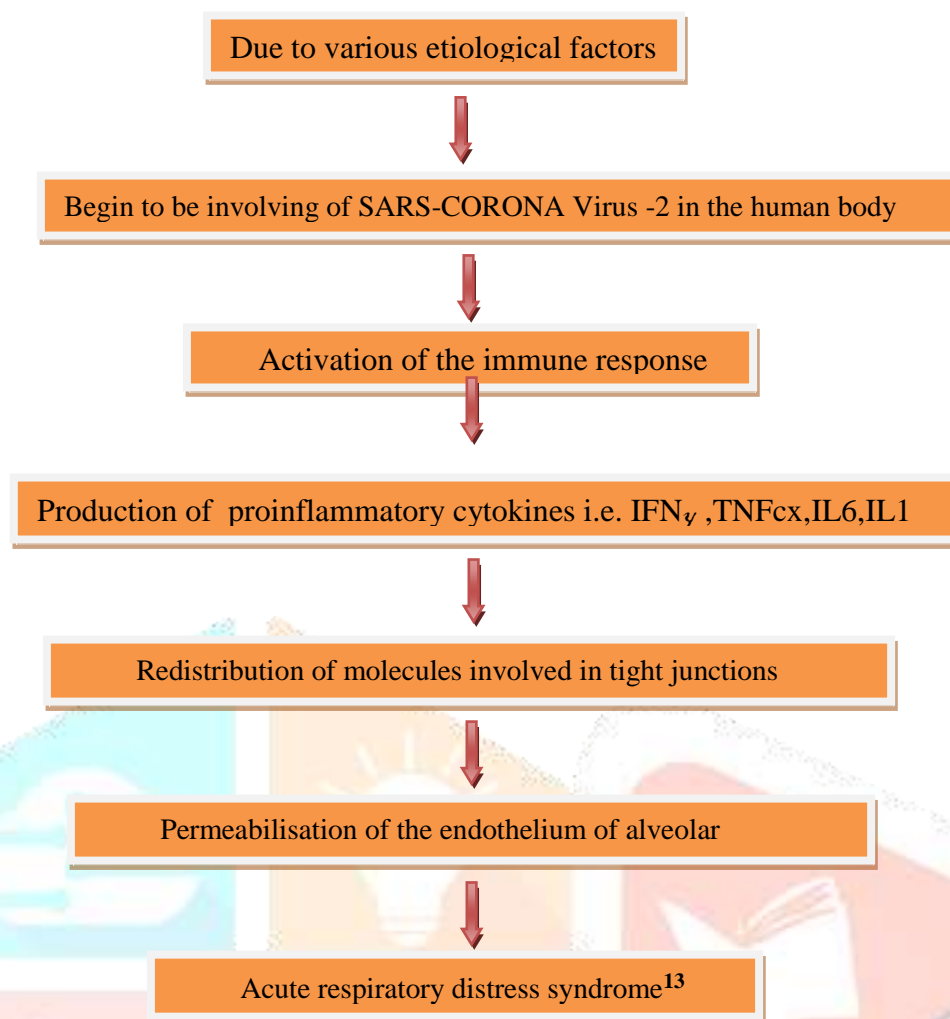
Due to various etiological factors

Begin to be involving of SARS-CORONA Virus -2 in the human body

Activation of the immune response

Production of proinflammatory cytokines i.e. IFN$_{\gamma}$ ,TNFcx,IL6,IL1

Redistribution of molecules involved in tight junctions

Permeabilisation of the endothelium of alveolar

Acute respiratory distress syndrome$^{13}$